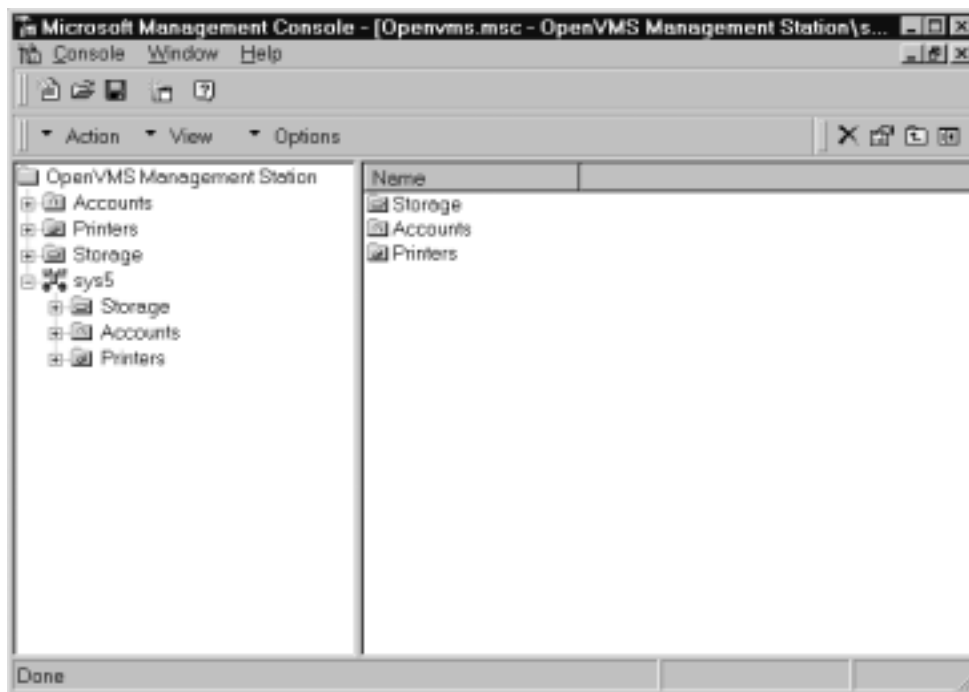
Microsoft Management Console - [Openvms.msc - OpenVMS Management Station\s...

Console Window Help

Action View Options

OpenVMS Management Station
Accounts
Printers
Storage
sys5
Storage
Accounts
Printers

Name
Storage
Accounts
Printers

Done